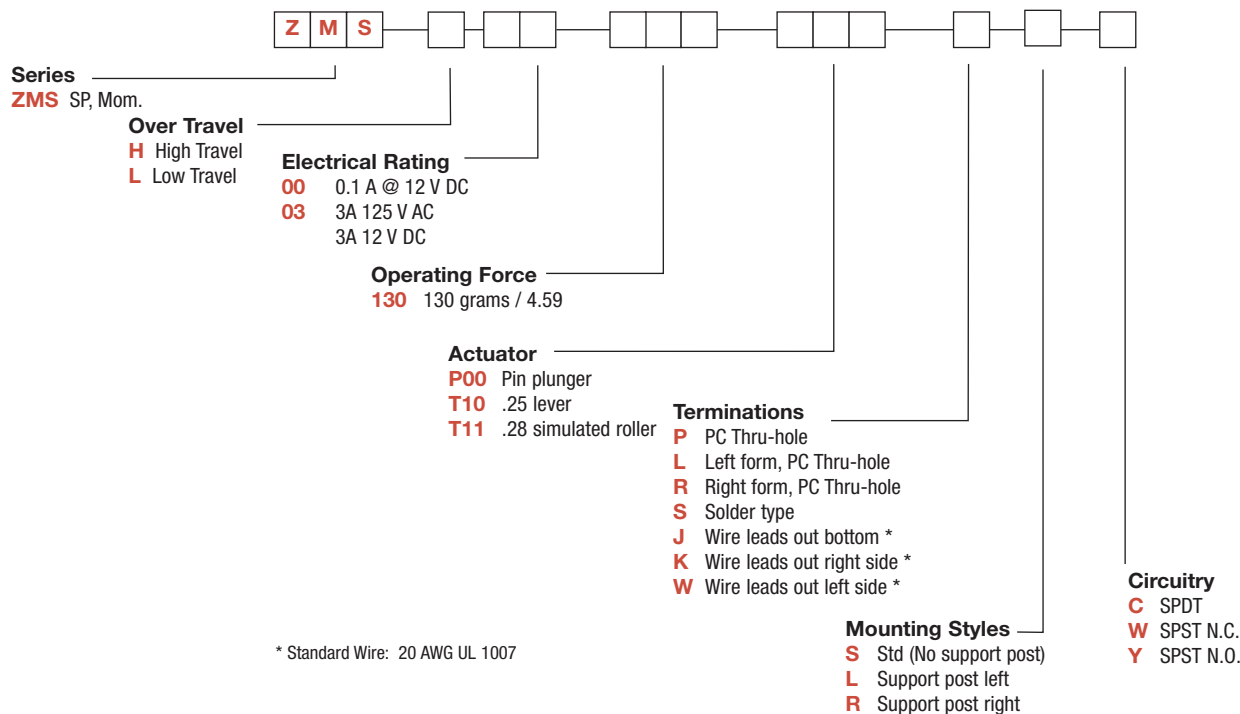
Z M S

Series
ZMS SP, Mom.

Over Travel
H High Travel
L Low Travel

Electrical Rating
00 0.1 A @ 12 V DC
03 3A 125 V AC
3A 12 V DC

Operating Force
130 130 grams / 4.59

Actuator
P00 Pin plunger
T10 .25 lever
T11 .28 simulated roller

Terminations
P PC Thru-hole
L Left form, PC Thru-hole
R Right form, PC Thru-hole
S Solder type
J Wire leads out bottom *
K Wire leads out right side *
W Wire leads out left side *

Circuitry
C SPDT
W SPST N.C.
Y SPST N.O.

* Standard Wire: 20 AWG UL 1007

Mounting Styles
S Std (No support post)
L Support post left
R Support post right